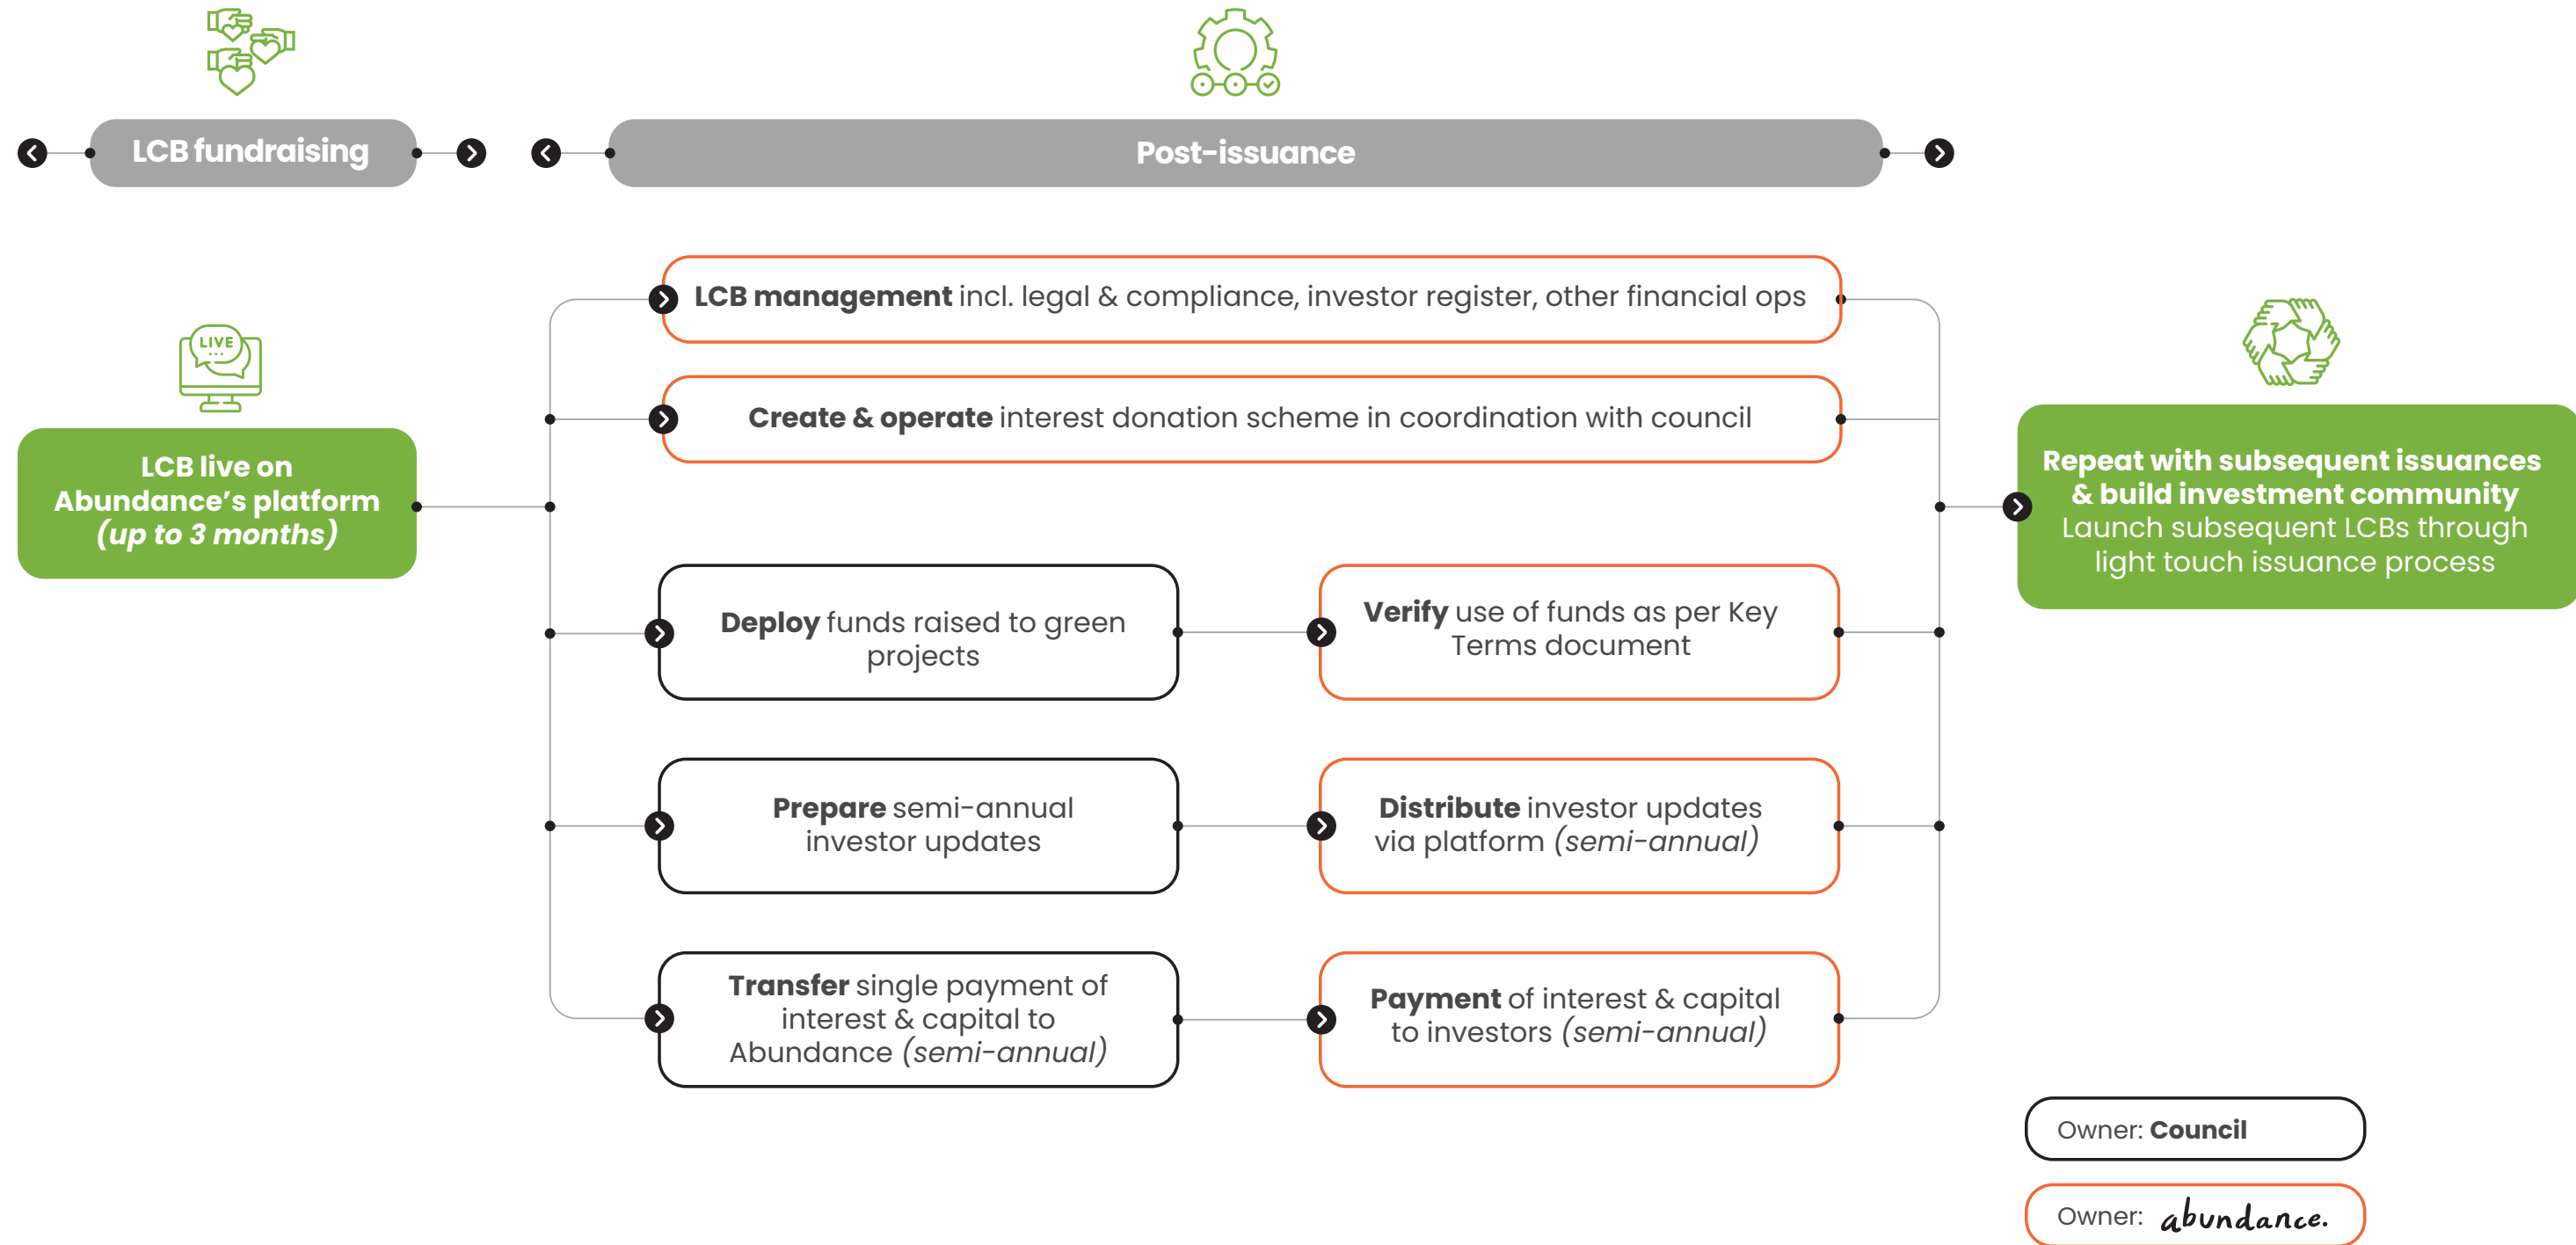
LCB fundraising

Post-issuance

LIVE

LCB live on Abundance's platform (up to 3 months)

LCB management incl. legal & compliance, investor register, other financial ops

Create & operate interest donation scheme in coordination with council

Deploy funds raised to green projects

Verify use of funds as per Key Terms document

Prepare semi-annual investor updates

Distribute investor updates via platform (semi-annual)

Transfer single payment of interest & capital to Abundance (semi-annual)

Payment of interest & capital to investors (semi-annual)

Repeat with subsequent issuances & build investment community
Launch subsequent LCBs through light touch issuance process

Owner: Council

Owner: abundance.